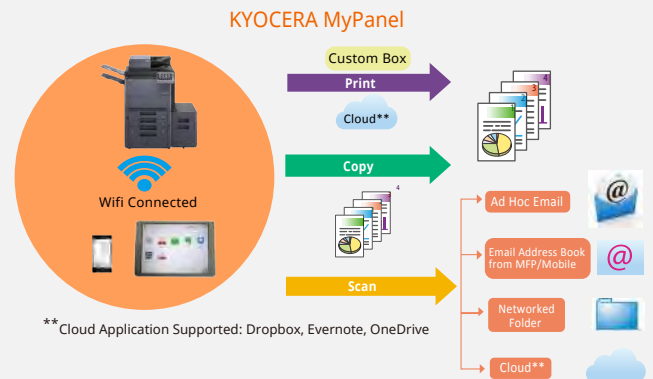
KYOCERA MyPanel

Custom Box

Print

Cloud**

Copy

Scan

Wifi Connected

Ad Hoc Email

Email Address Book from MFP/Mobile

Networked Folder

Cloud**

**Cloud Application Supported: Dropbox, Evernote, OneDrive